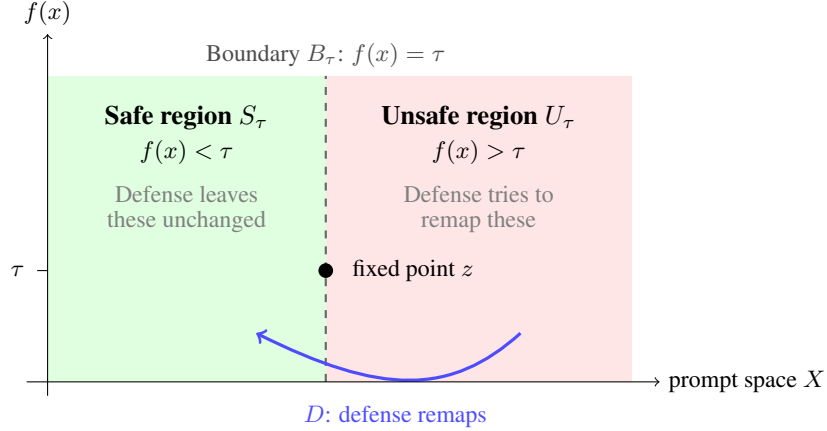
$f(x)$

Boundary $B_\tau$: $f(x) = \tau$

**Safe region $S_\tau$**
$f(x) < \tau$
Defense leaves these unchanged

**Unsafe region $U_\tau$**
$f(x) > \tau$
Defense tries to remap these

$\tau$

fixed point $z$

prompt space $X$

$D$: defense remaps